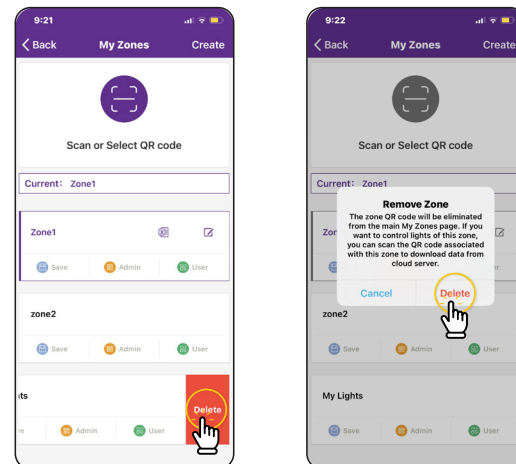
9:21

Back My Zones Create

Scan or Select QR code

Current: Zone1

Zone1

Save Admin User

zone2

Save Admin User

its

e Admin User Delete

9:22

Back My Zones Create

Scan or Select QR code

Current: Zone1

Remove Zone

The zone QR code will be eliminated from the main My Zones page. If you want to control lights of this zone, you can scan the QR code associated with this zone to download data from cloud server.

Cancel Delete

Zor

zone2

Save Admin User

My Lights

Save Admin User